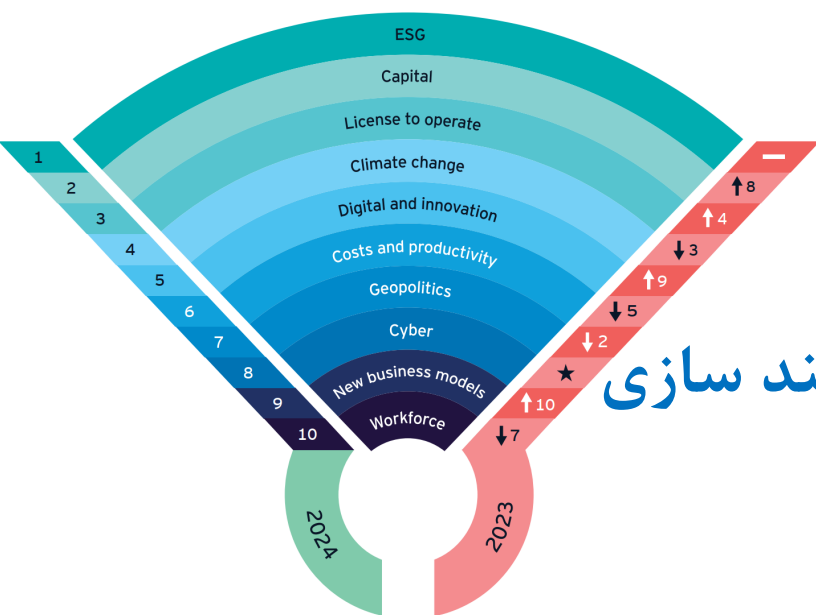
ESG
Capital
License to operate
Climate change
Digital and innovation
Costs and productivity
Geopolitics
Cyber
New business models
Workforce

1
2
3
4
5
6
7
8
9
10

—
8
4
3
9
5
2
★
10
7

ند سازی

2024
2023